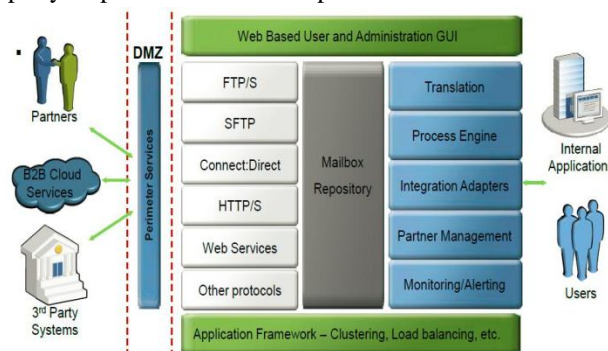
.

Partners

B2B Cloud Services

3rd Party Systems

DMZ

Perimeter Services

Web Based User and Administration GUI

FTP/S

SFTP

Connect:Direct

HTTP/S

Web Services

Other protocols

Mailbox Repository

Translation

Process Engine

Integration Adapters

Partner Management

Monitoring/Alerting

Application Framework – Clustering, Load balancing, etc.

Internal Application

Users